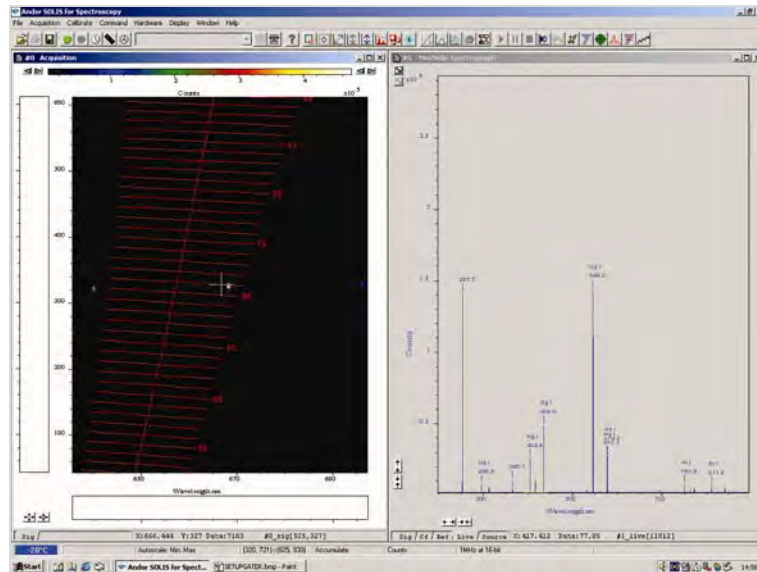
Andor SOLIS for Spectroscopy
File Acquisition Calibrate Command Hardware Display Window Help

#0 Acquisition
1 2 3 4
Counts x10$^4$
400 300 200 100
650 670 690
Wavelength nm
Sig X:666.444 Y:327 Data:7163 #0_sig[325,327]

#1 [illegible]
x10$^4$
2.5
2
1.5
1
0.5
Counts
Wavelength nm
Sig / Cf / Ref / Live / Source X:417.412 Data:77.85 #1_live[11812]

-20°C Autoscale: Min..Max [320, 721]-[825, 930] Accumulate Counts 1MHz at 16-bit
Start Andor SOLIS for Spect... SETUPGATER.bmp - Paint 14:59